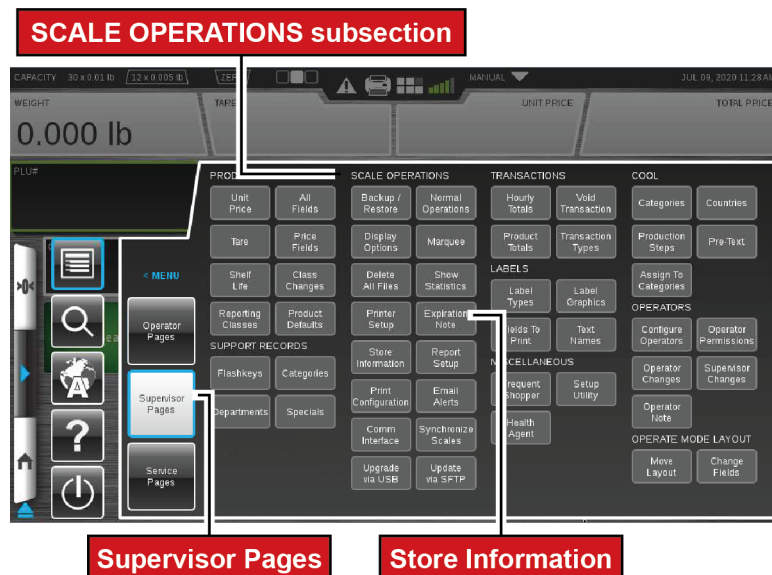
SCALE OPERATIONS subsection

CAPACITY 30 x 0.01 lb 12 x 0.005 lb ZER MANUAL JUL 09, 2020 11:28 AM

WEIGHT TAR UNIT PRICE TOTAL PRICE

0.000 lb

PLU#

< MENU

Operator Pages

Supervisor Pages

Service Pages

PROD

Unit Price | All Fields
Tare | Price Fields
Shelf Life | Class Changes
Reporting Classes | Product Defaults

SUPPORT RECORDS

Flashkeys | Categories
Departments | Specials

SCALE OPERATIONS

Backup / Restore | Normal Operations
Display Options | Marquee
Delete All Files | Show Statistics
Printer Setup | Expiration Note
Store Information | Report Setup
Print Configuration | Email Alerts
Comm Interface | Synchronize Scales
Upgrade via USB | Update via SFTP

TRANSACTIONS

Hourly Totals | Void Transaction
Product Totals | Transaction Types

LABELS

Label Types | Label Graphics
ields To Print | Text Names

MISCELLANEOUS

Frequent Shopper | Setup Utility
Health Agent

COOL

Categories | Countries
Production Steps | Pre-Text
Assign To Categories

OPERATORS

Configure Operators | Operator Permissions
Operator Changes | Supervisor Changes
Operator Note

OPERATE MODE LAYOUT

Move Layout | Change Fields

Supervisor Pages

Store Information